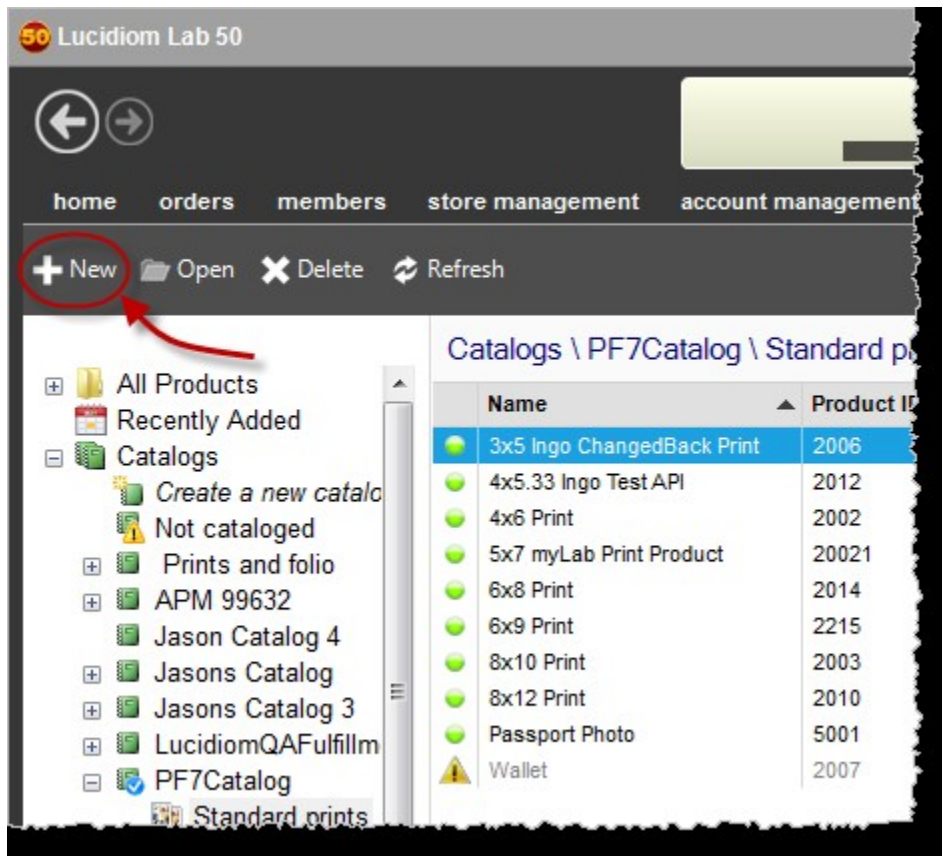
50 Lucidiom Lab 50

home orders members store management account management

New Open Delete Refresh

All Products
Recently Added
Catalogs
Create a new catalo
Not cataloged
Prints and folio
APM 99632
Jason Catalog 4
Jasons Catalog
Jasons Catalog 3
LucidiomQAFulfillm
PF7Catalog
Standard prints

Catalogs \ PF7Catalog \ Standard p

| Name | Product I |
|---|---|
| 3x5 Ingo ChangedBack Print | 2006 |
| 4x5.33 Ingo Test API | 2012 |
| 4x6 Print | 2002 |
| 5x7 myLab Print Product | 20021 |
| 6x8 Print | 2014 |
| 6x9 Print | 2215 |
| 8x10 Print | 2003 |
| 8x12 Print | 2010 |
| Passport Photo | 5001 |
| Wallet | 2007 |